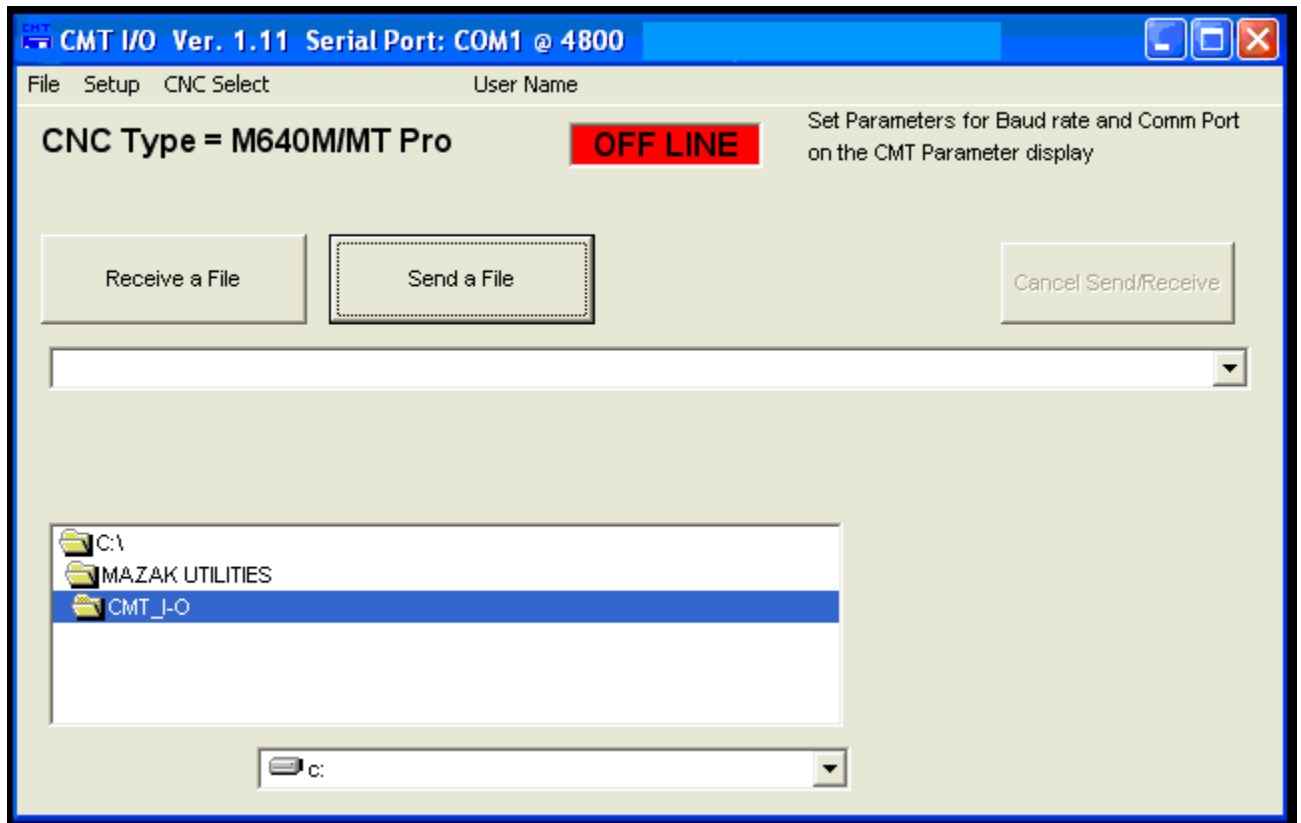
CMT I/O Ver. 1.11 Serial Port: COM1 @ 4800

File Setup CNC Select User Name

CNC Type = M640M/MT Pro

OFF LINE

Set Parameters for Baud rate and Comm Port on the CMT Parameter display

Receive a File

Send a File

Cancel Send/Receive

C:\
MAZAK UTILITIES
CMT_I-O

c: